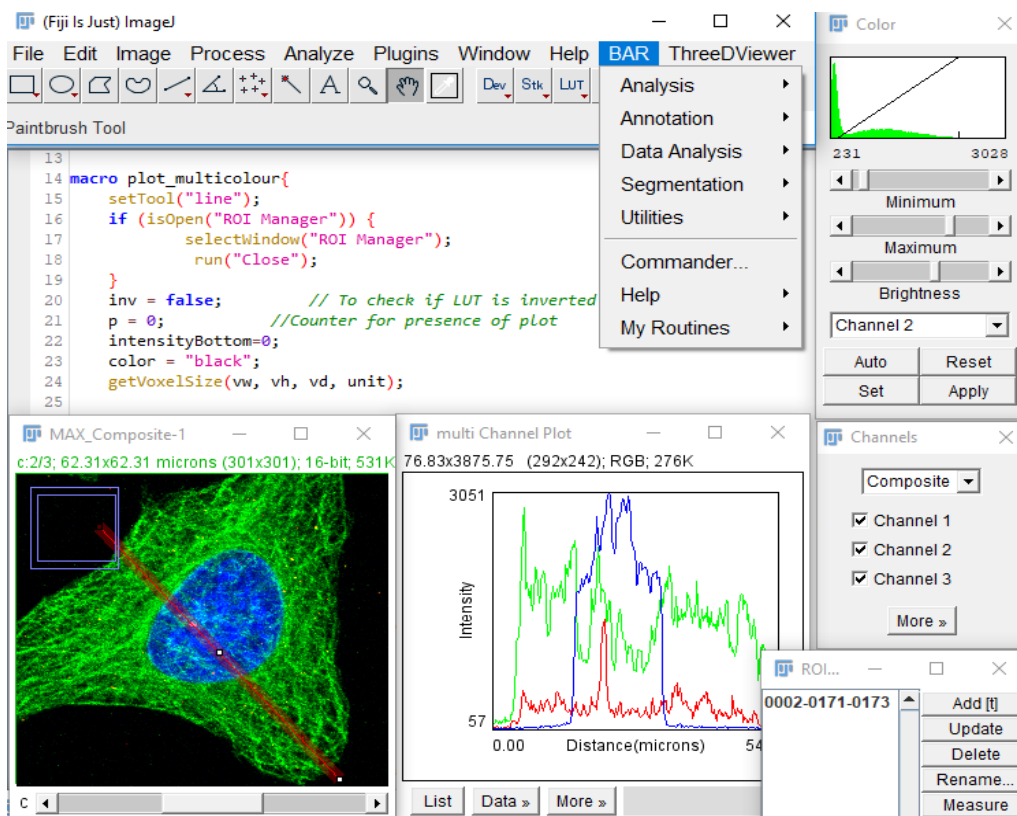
(Fiji Is Just) ImageJ

File Edit Image Process Analyze Plugins Window Help BAR ThreeDViewer

Dev Stk LUT

Paintbrush Tool

Analysis
Annotation
Data Analysis
Segmentation
Utilities
Commander...
Help
My Routines

13
14 macro plot_multicolour{
15 setTool("line");
16 if (isOpen("ROI Manager")) {
17 selectWindow("ROI Manager");
18 run("Close");
19 }
20 inv = false; // To check if LUT is inverted
21 p = 0; //Counter for presence of plot
22 intensityBottom=0;
23 color = "black";
24 getVoxelSize(vw, vh, vd, unit);
25

Color

231 3028

Minimum

Maximum

Brightness

Channel 2

Auto Reset

Set Apply

MAX_Composite-1

c:2/3; 62.31x62.31 microns (301x301); 16-bit; 531K

c

multi Channel Plot

76.83x3875.75 (292x242); RGB; 276K

3051

Intensity

57

0.00 Distance(microns) 54

List Data » More »

Channels

Composite

Channel 1

Channel 2

Channel 3

More »

ROI...

0002-0171-0173

Add [t]

Update

Delete

Rename...

Measure